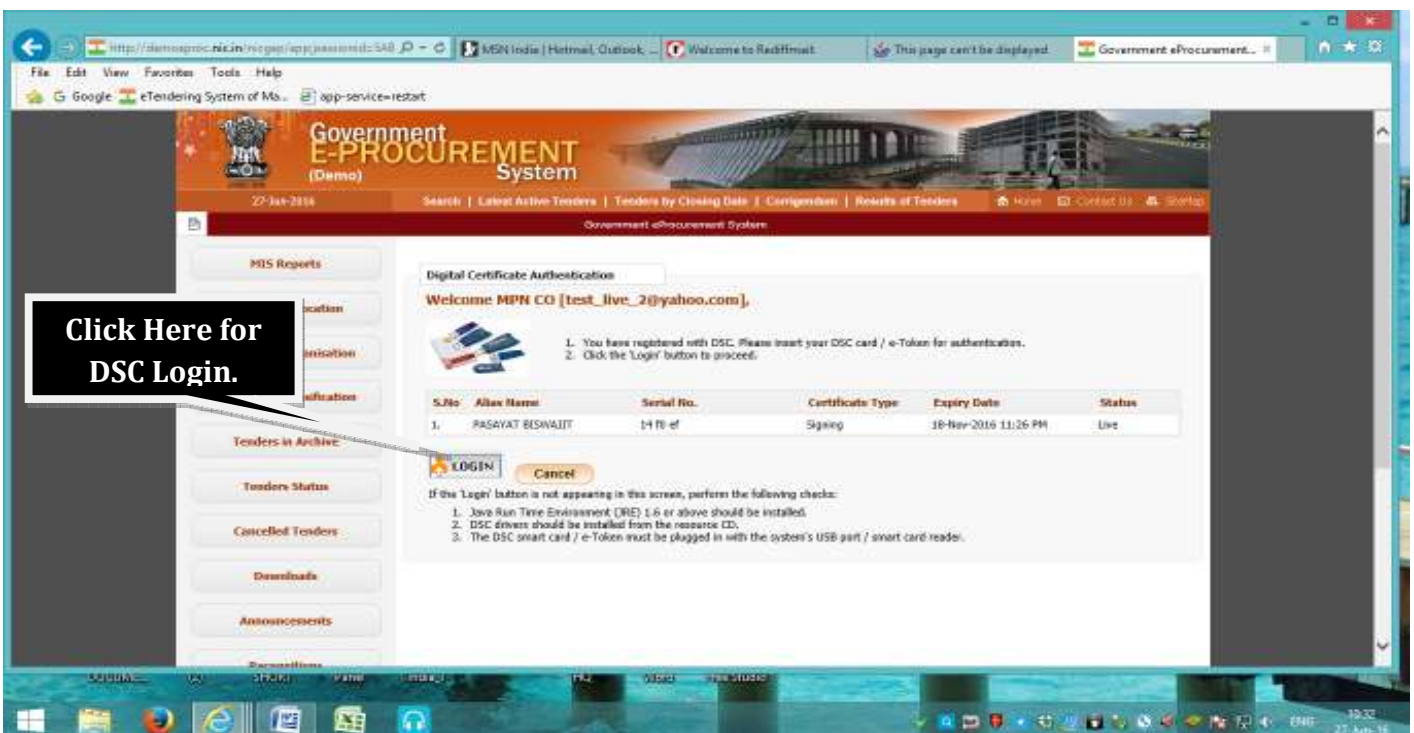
http://demoeproc.nic.in/nicgep/app;jsessionid=5A8 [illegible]
MSN India | Hotmail, Outlook, ...
Welcome to Rediffmail
This page can't be displayed
Government eProcurement...

File Edit View Favorites Tools Help
Google eTendering System of Ma... app-service=restart

Government
E-PROCUREMENT
System
(Demo)

27-Jan-2016
Search | Latest Active Tenders | Tenders by Closing Date | Corrigendum | Results of Tenders
Home Contact Us Sitemap
Government eProcurement System

MIS Reports
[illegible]cation
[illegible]nisation
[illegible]ification
Tenders in Archive
Tenders Status
Cancelled Tenders
Downloads
Announcements
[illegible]

Click Here for DSC Login.

Digital Certificate Authentication

Welcome MPN CO [test_live_2@yahoo.com],

1. You have registered with DSC. Please insert your DSC card / e-Token for authentication.
2. Click the 'Login' button to proceed.

| S.No | Alias Name | Serial No. | Certificate Type | Expiry Date | Status |
|---|---|---|---|---|---|
| 1. | PASAYAT BISWAJIT | 14 f8 ef | Signing | 18-Nov-2016 11:26 PM | Live |

LOGIN
Cancel

If the 'Login' button is not appearing in this screen, perform the following checks:
1. Java Run Time Environment (JRE) 1.6 or above should be installed.
2. DSC drivers should be installed from the resource CD.
3. The DSC smart card / e-Token must be plugged in with the system's USB port / smart card reader.

ENG
10:32
27-Jan-16